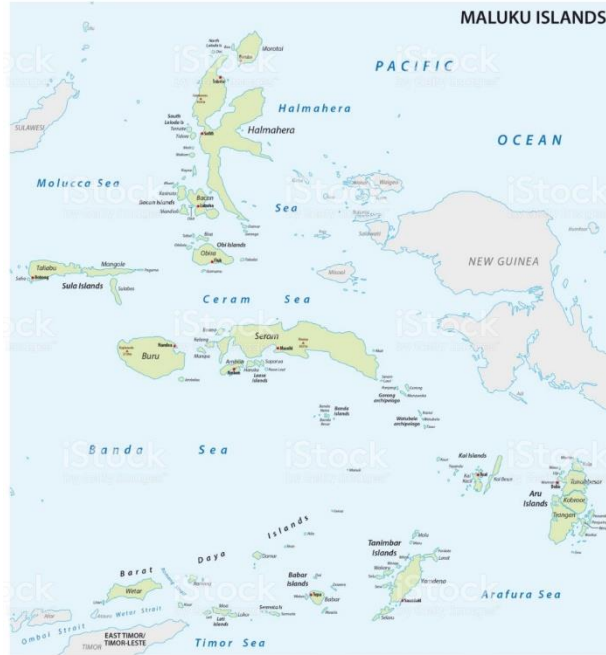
MALUKU ISLANDS

PACIFIC

OCEAN

Halmahera

Halmahera

Sea

Morotai

Ternate

Tidore

Bacan

Obi Islands

Obi

SULAWESI

Molucca Sea

Taliabu

Mangole

Sula Islands

NEW GUINEA

Ceram Sea

Buru

Seram

Ambon

Banda Islands

Banda Sea

Kai Islands

Aru Islands

Daya Islands

Barat

Wetar

Wetar Strait

Babar Islands

Tanimbar Islands

Yamdena

Arafura Sea

Ombai Strait

EAST TIMOR/ TIMOR-LESTE

TIMOR

Timor Sea

iStock